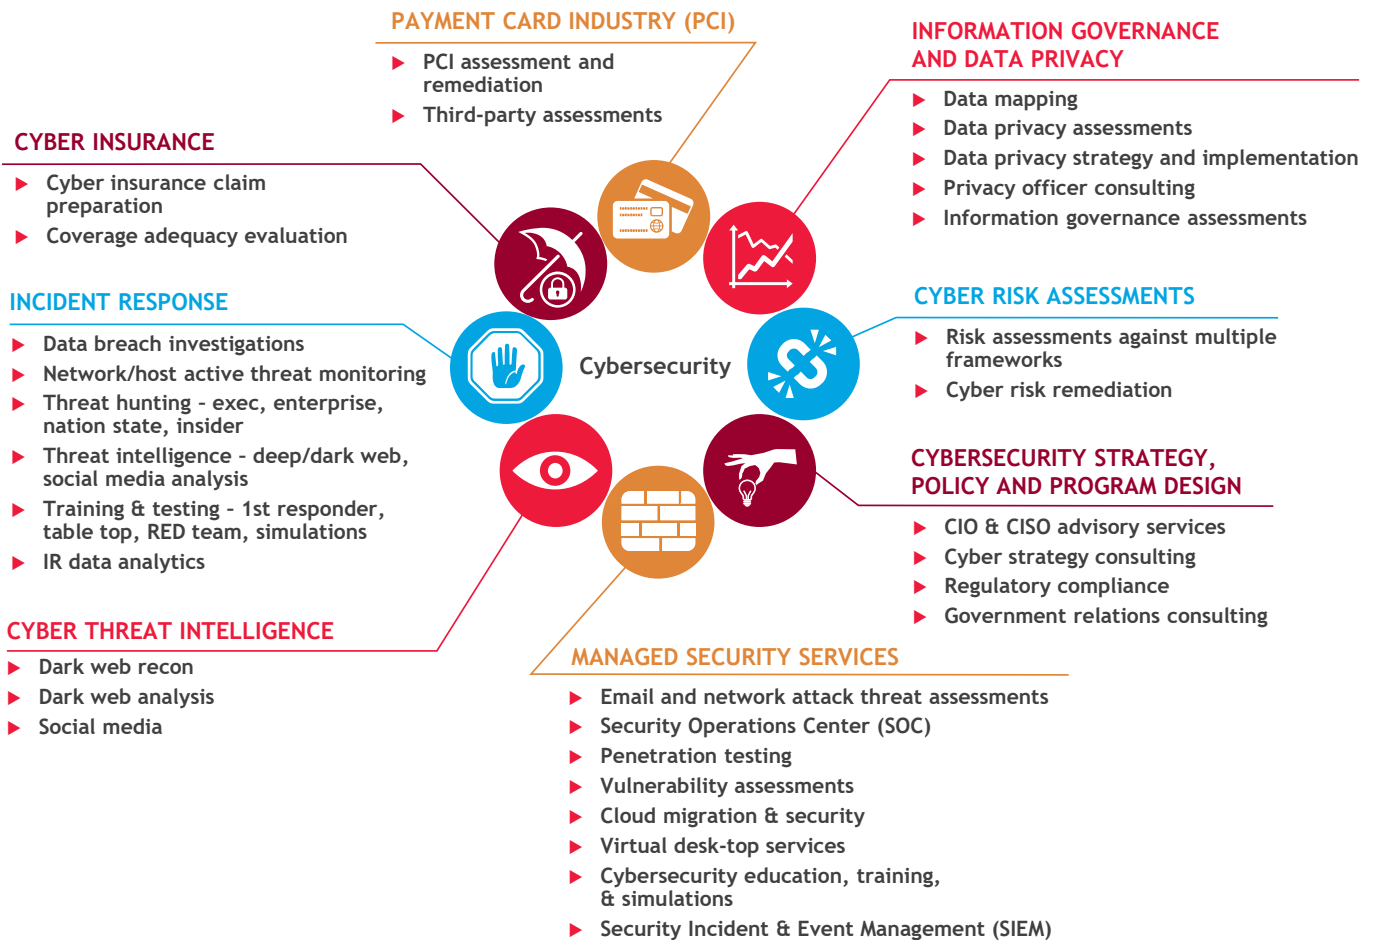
PAYMENT CARD INDUSTRY (PCI)
PCI assessment and remediation
Third-party assessments

INFORMATION GOVERNANCE AND DATA PRIVACY
Data mapping
Data privacy assessments
Data privacy strategy and implementation
Privacy officer consulting
Information governance assessments

CYBER INSURANCE
Cyber insurance claim preparation
Coverage adequacy evaluation

INCIDENT RESPONSE
Data breach investigations
Network/host active threat monitoring
Threat hunting - exec, enterprise, nation state, insider
Threat intelligence - deep/dark web, social media analysis
Training & testing - 1st responder, table top, RED team, simulations
IR data analytics

Cybersecurity

CYBER RISK ASSESSMENTS
Risk assessments against multiple frameworks
Cyber risk remediation

CYBERSECURITY STRATEGY, POLICY AND PROGRAM DESIGN
CIO & CISO advisory services
Cyber strategy consulting
Regulatory compliance
Government relations consulting

CYBER THREAT INTELLIGENCE
Dark web recon
Dark web analysis
Social media

MANAGED SECURITY SERVICES
Email and network attack threat assessments
Security Operations Center (SOC)
Penetration testing
Vulnerability assessments
Cloud migration & security
Virtual desk-top services
Cybersecurity education, training, & simulations
Security Incident & Event Management (SIEM)